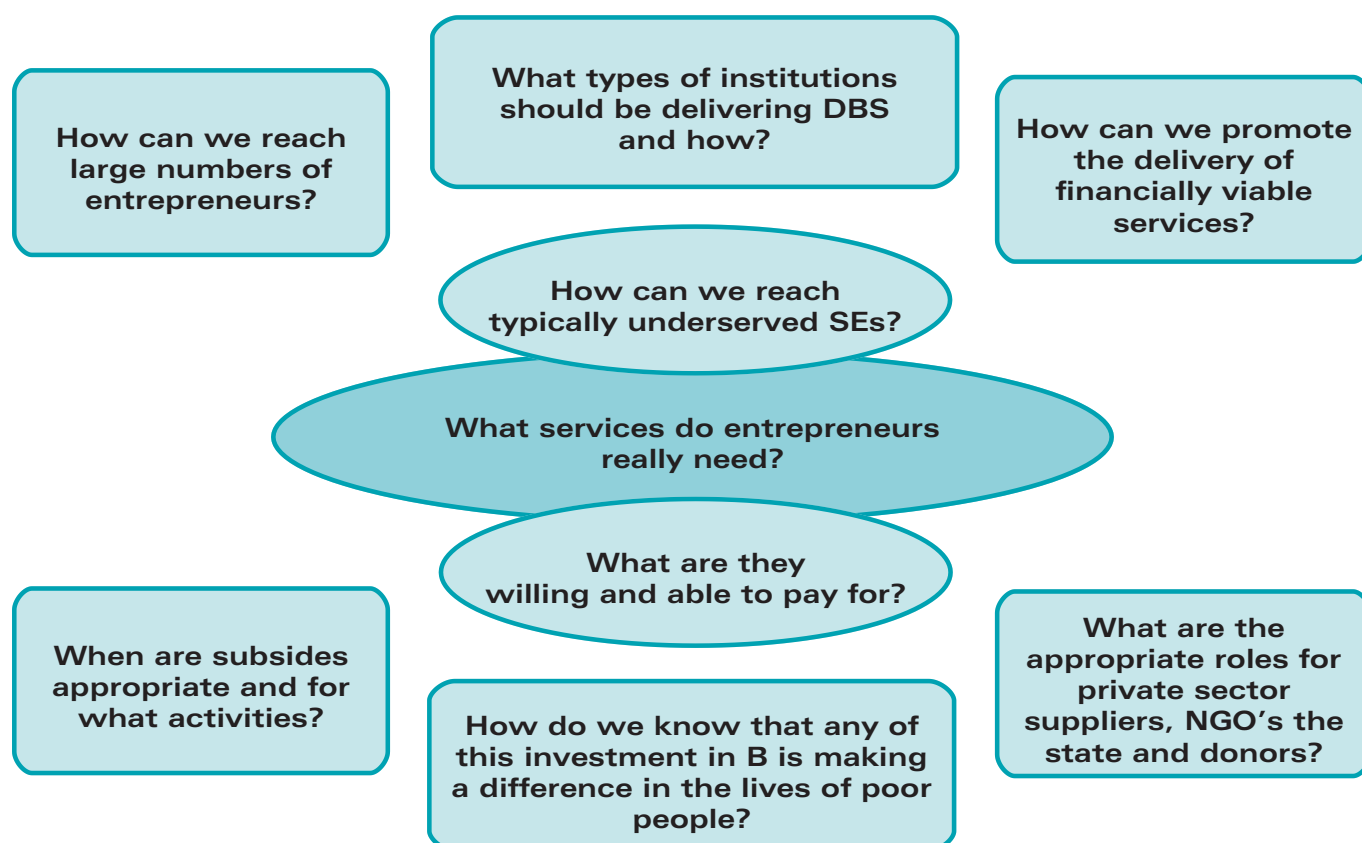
How can we reach large numbers of entrepreneurs?

What types of institutions should be delivering DBS and how?

How can we promote the delivery of financially viable services?

How can we reach typically underserved SEs?

What services do entrepreneurs really need?

What are they willing and able to pay for?

When are subsides appropriate and for what activities?

How do we know that any of this investment in B is making a difference in the lives of poor people?

What are the appropriate roles for private sector suppliers, NGO's the state and donors?